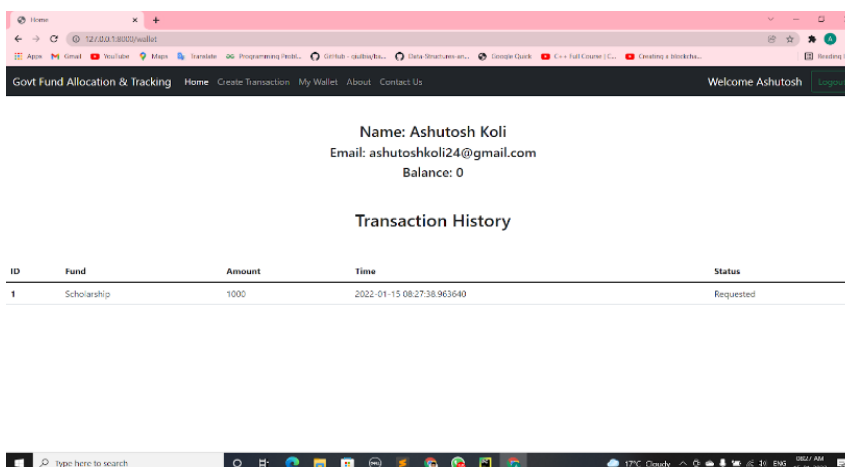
Home
127.0.0.1:8000/wallet
Apps Gmail YouTube Maps Translate Programming Probl... GitHub - qiullbq/bs... Data-Structures-an... Google Quick C++ Full Course | C... Creating a blockcha... Reading l

Govt Fund Allocation & Tracking Home Create Transaction My Wallet About Contact Us Welcome Ashutosh Logout

Name: Ashutosh Koli
Email: ashutoshkoli24@gmail.com
Balance: 0

Transaction History

| ID | Fund | Amount | Time | Status |
|---|---|---|---|---|
| 1 | Scholarship | 1000 | 2022-01-15 08:27:38.963640 | Requested |

Type here to search
17°C Cloudy ENG 08:27 AM